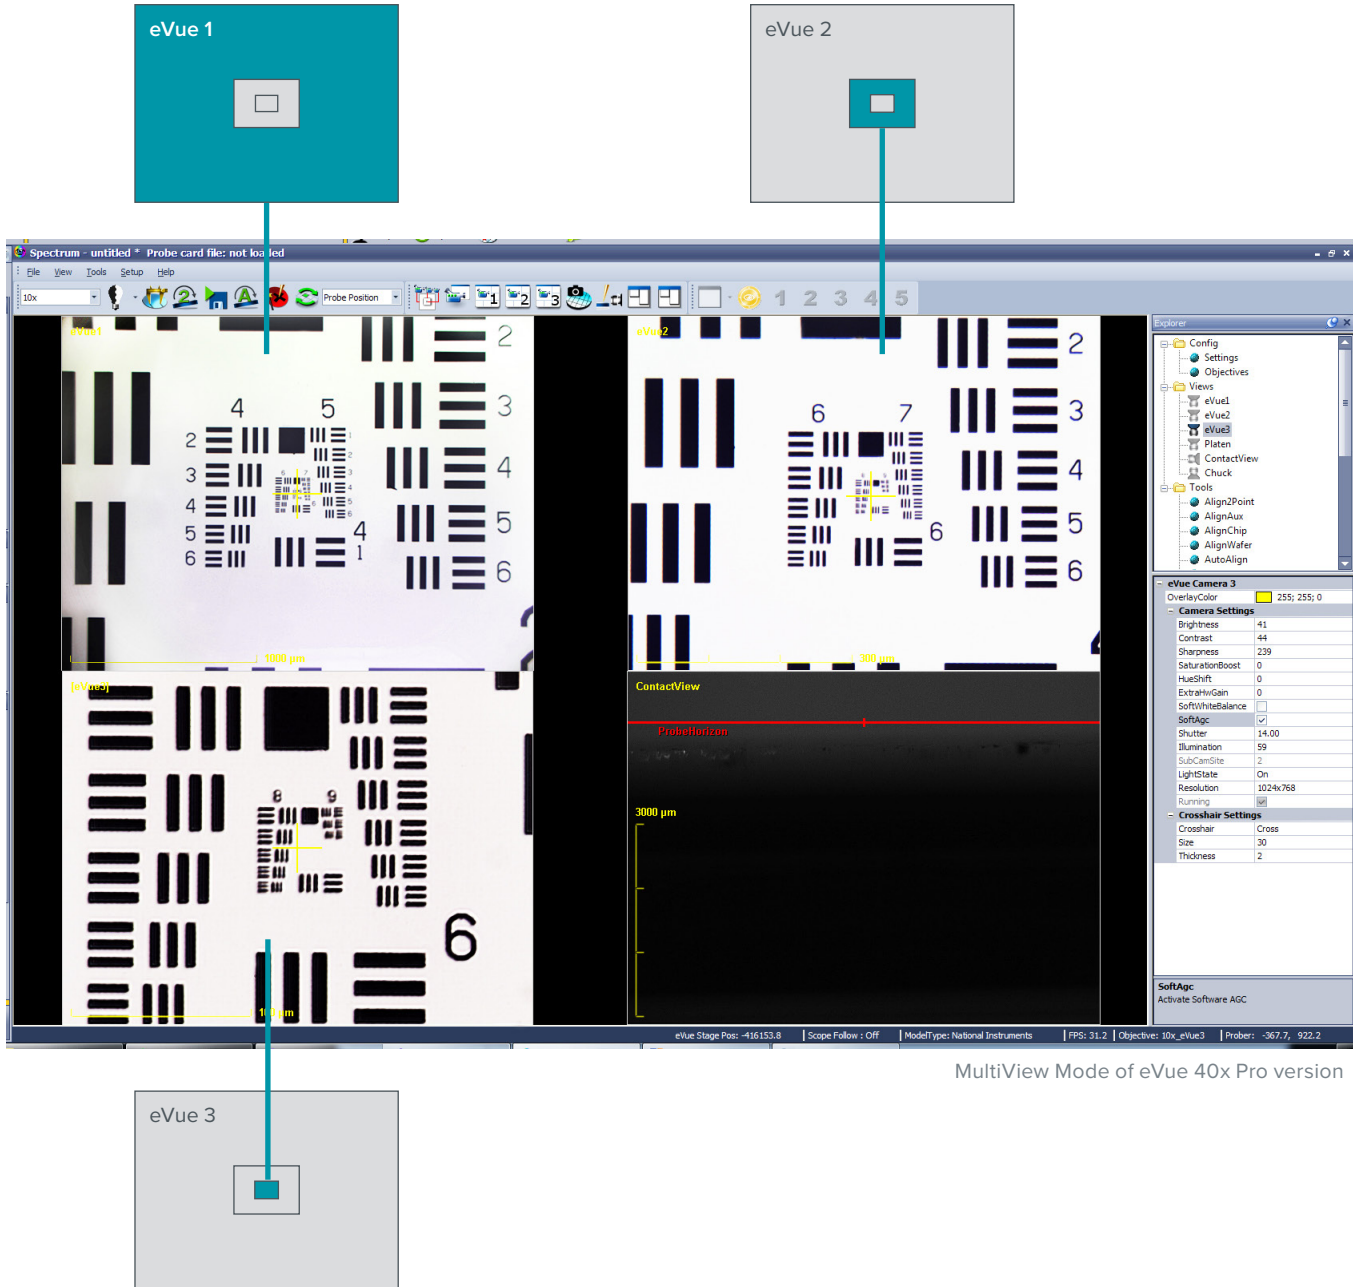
eVue 1

eVue 2

Spectrum - untitled * Probe card file: not loaded

File View Tools Setup Help

10x

Probe Position

1 2 3 4 5

eVue1

2 3 4 5 6

4 5

1000 µm

eVue2

2 3 4 5 6

6 7

300 µm

eVue3

8 9

6

100 µm

ContactView

ProbeHorizon

3000 µm

Explorer

Config
Settings
Objectives
Views
eVue1
eVue2
eVue3
Platen
ContactView
Chuck
Tools
Align2Point
AlignAux
AlignChip
AlignWafer
AutoAlign

| eVue Camera 3 | |
|---|---|
| OverlayColor | 255; 255; 0 |
| Camera Settings | |
| Brightness | 41 |
| Contrast | 44 |
| Sharpness | 239 |
| SaturationBoost | 0 |
| HueShift | 0 |
| ExtraHwGain | 0 |
| SoftWhiteBalance | |
| SoftAgc | |
| Shutter | 14.00 |
| Illumination | 59 |
| SubCamSite | 2 |
| LightState | On |
| Resolution | 1024x768 |
| Running | |
| Crosshair Settings | |
| Crosshair | Cross |
| Size | 30 |
| Thickness | 2 |

SoftAgc
Activate Software AGC

eVue Stage Pos: -416153.8 | Scope Follow : Off | ModelType: National Instruments | FPS: 31.2 | Objective: 10x_eVue3 | Prober: -367.7, 922.2

MultiView Mode of eVue 40x Pro version

eVue 3